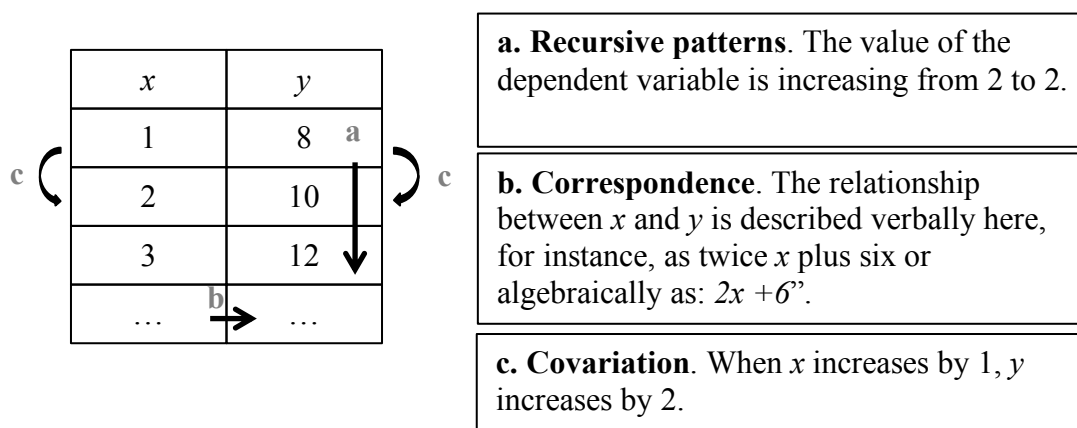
| $x$ | $y$ |
|---|---|
| 1 | 8 |
| 2 | 10 |
| 3 | 12 |
| … | … |

a

b

c

c

**a. Recursive patterns**. The value of the dependent variable is increasing from 2 to 2.

**b. Correspondence**. The relationship between $x$ and $y$ is described verbally here, for instance, as twice $x$ plus six or algebraically as: $2x+6$".

**c. Covariation**. When $x$ increases by 1, $y$ increases by 2.